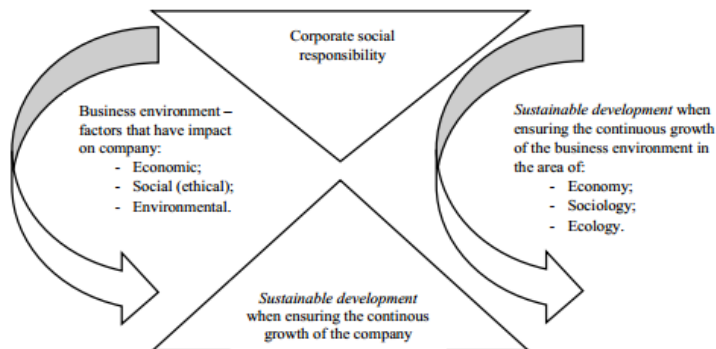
Corporate social responsibility

Business environment – factors that have impact on company:
- Economic;
- Social (ethical);
- Environmental.

*Sustainable development* when ensuring the continous growth of the company

*Sustainable development* when ensuring the continuous growth of the business environment in the area of:
- Economy;
- Sociology;
- Ecology.